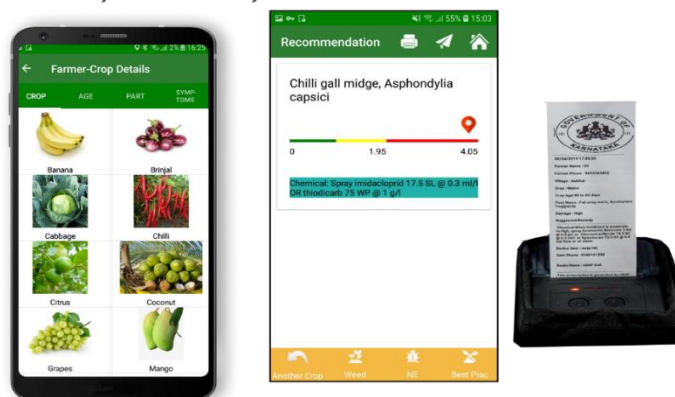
16:25

Farmer-Crop Details

CROP

AGE

PART

SYMPTOMS

Banana

Brinjal

Cabbage

Chilli

Citrus

Coconut

Grapes

Mango

55% 15:03

Recommendation

Chilli gall midge, Asphondylia capsici

0

1.95

4.05

Chemical: Spray imidacloprid 17.5 SL @ 0.3 ml/l OR thiodicarb 75 WP @ 1 g/l

Another Crop

Weed

NE

Best Prac

GOVERNMENT OF KARNATAKA

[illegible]